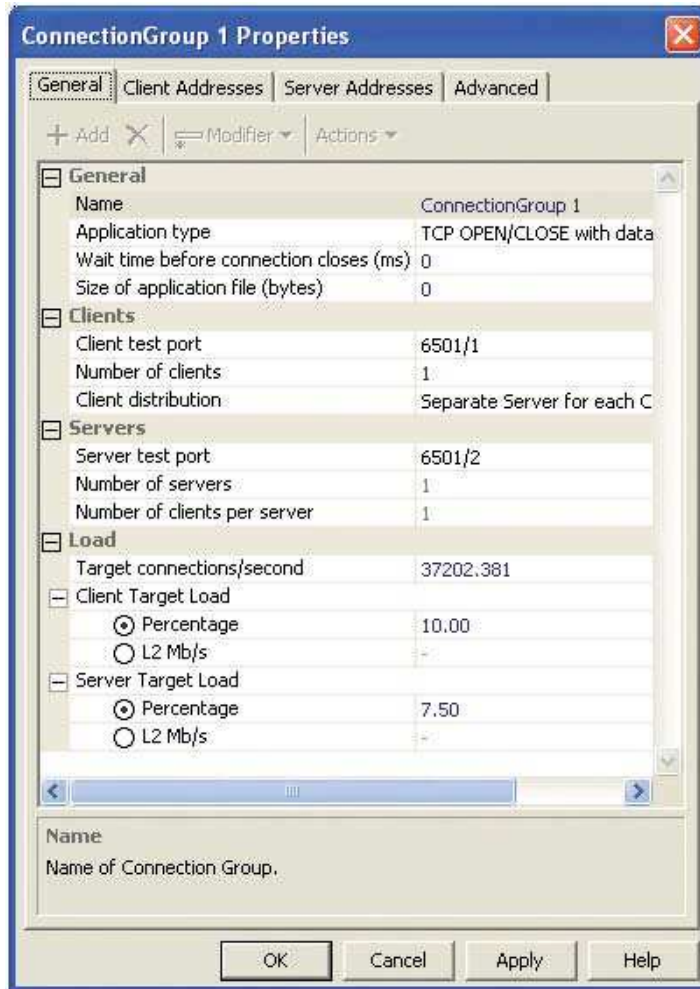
ConnectionGroup 1 Properties

General | Client Addresses | Server Addresses | Advanced

+ Add | Modifier ▾ | Actions ▾

| General | |
|---|---|
| Name | ConnectionGroup 1 |
| Application type | TCP OPEN/CLOSE with data |
| Wait time before connection closes (ms) | 0 |
| Size of application file (bytes) | 0 |
| **Clients** | |
| Client test port | 6501/1 |
| Number of clients | 1 |
| Client distribution | Separate Server for each C |
| **Servers** | |
| Server test port | 6501/2 |
| Number of servers | 1 |
| Number of clients per server | 1 |
| **Load** | |
| Target connections/second | 37202.381 |
| Client Target Load | |
| Percentage | 10.00 |
| L2 Mb/s | - |
| Server Target Load | |
| Percentage | 7.50 |
| L2 Mb/s | - |

Name
Name of Connection Group.

OK | Cancel | Apply | Help